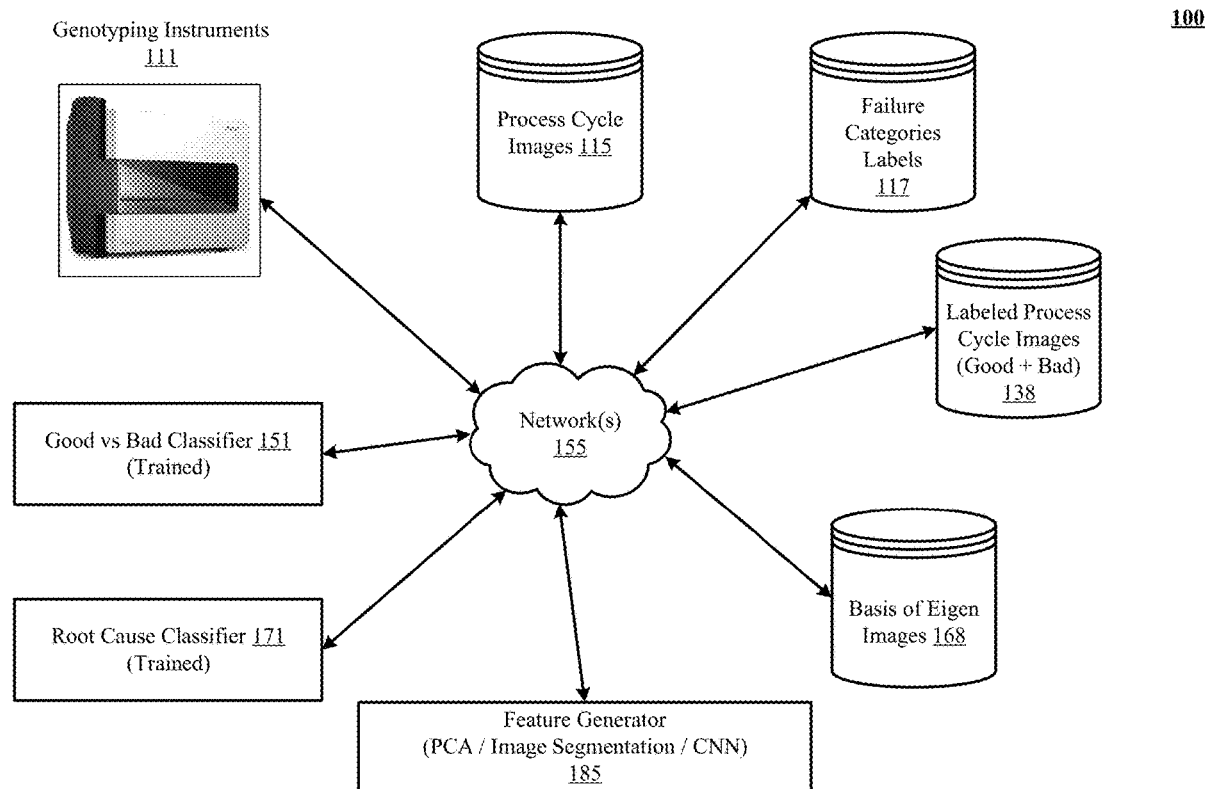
100

Genotyping Instruments 111

Process Cycle Images 115

Failure Categories Labels 117

Labeled Process Cycle Images (Good + Bad) 138

Network(s) 155

Good vs Bad Classifier 151 (Trained)

Root Cause Classifier 171 (Trained)

Basis of Eigen Images 168

Feature Generator (PCA / Image Segmentation / CNN) 185